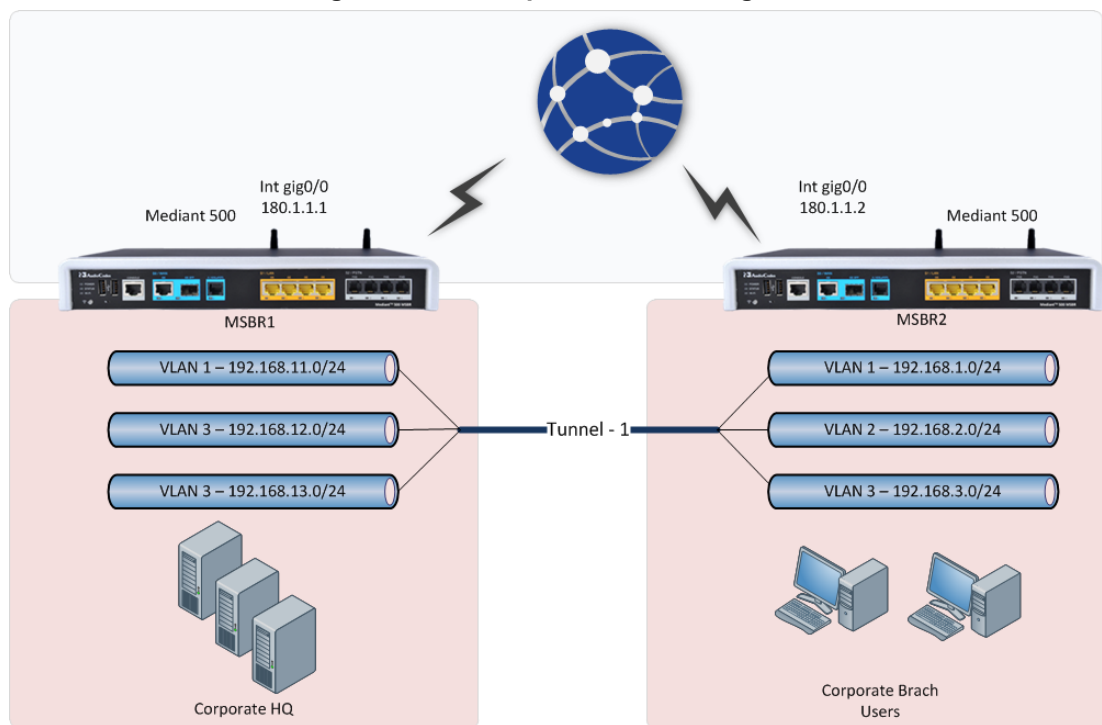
Int gig0/0
180.1.1.1

Mediant 500

MSBR1

Int gig0/0
180.1.1.2

Mediant 500

MSBR2

VLAN 1 – 192.168.11.0/24

VLAN 3 – 192.168.12.0/24

VLAN 3 – 192.168.13.0/24

Tunnel - 1

VLAN 1 – 192.168.1.0/24

VLAN 2 – 192.168.2.0/24

VLAN 3 – 192.168.3.0/24

Corporate HQ

Corporate Brach Users